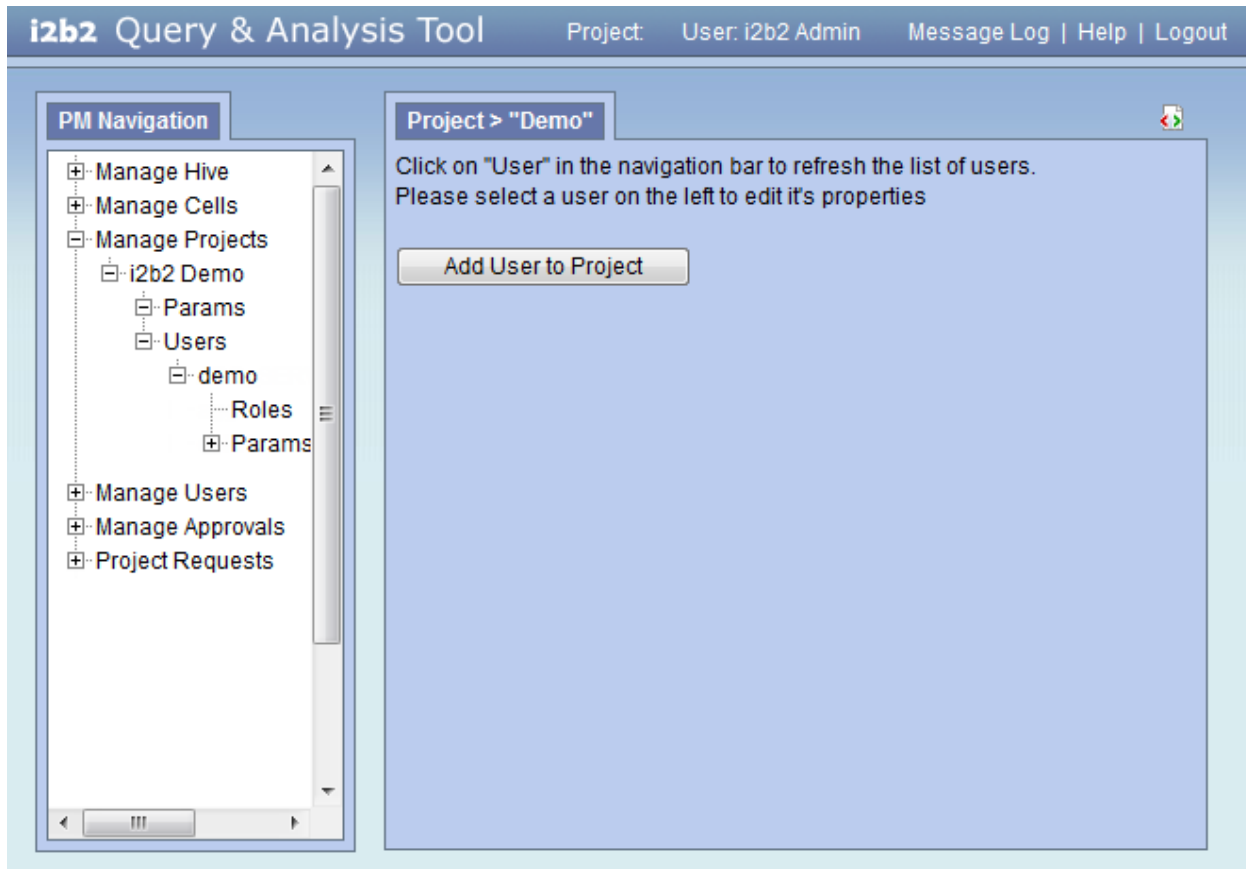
i2b2 Query & Analysis Tool

Project: User: i2b2 Admin Message Log | Help | Logout

PM Navigation

Manage Hive
Manage Cells
Manage Projects
i2b2 Demo
Params
Users
demo
Roles
Params
Manage Users
Manage Approvals
Project Requests

Project > "Demo"

Click on "User" in the navigation bar to refresh the list of users.
Please select a user on the left to edit it's properties

Add User to Project